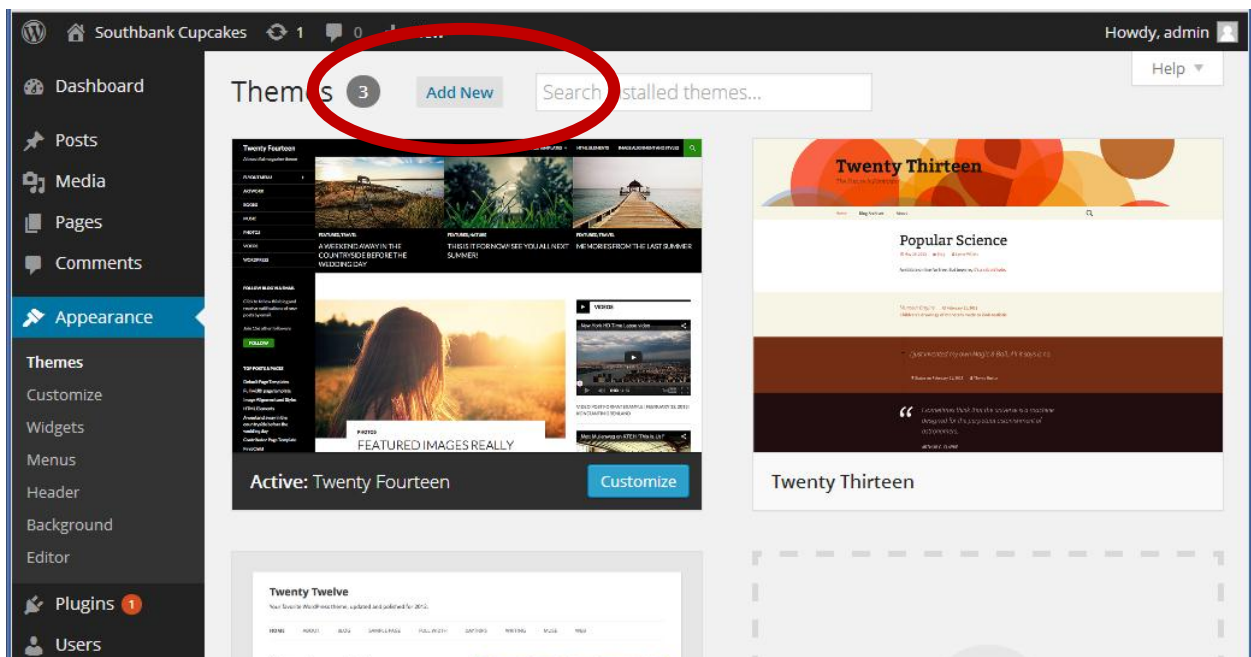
Southbank Cupcakes 1 0 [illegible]

Howdy, admin

Help ▾

Dashboard

Posts

Media

Pages

Comments

Appearance

Themes

Customize

Widgets

Menus

Header

Background

Editor

Plugins 1

Users

Themes 3 Add New Search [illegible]stalled themes...

Twenty Fourteen

A WEEKEND AWAY IN THE COUNTRYSIDE BEFORE THE WEDDING DAY

THIS IS IT FOR NOW! SEE YOU ALL NEXT SUMMER!

MEMORIES FROM THE LAST SUMMER

FOLLOW

FEATURED IMAGES REALLY

Active: Twenty Fourteen

Customize

Twenty Thirteen

Popular Science

Twenty Thirteen

Twenty Twelve